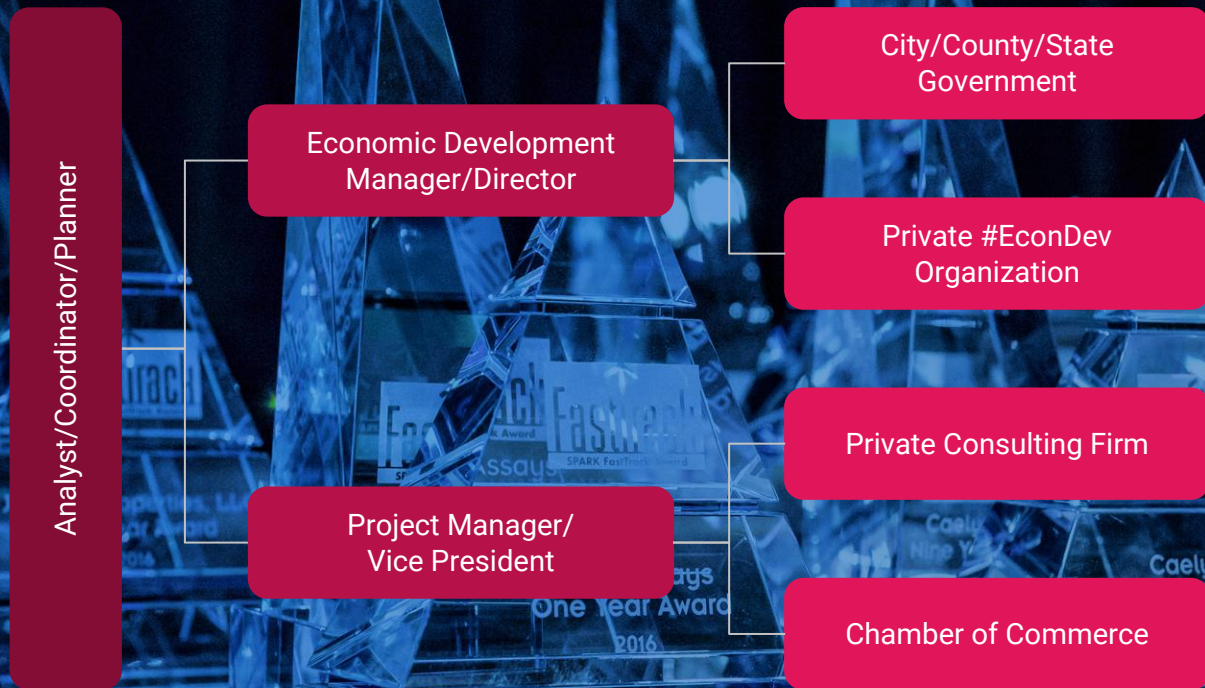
Analyst/Coordinator/Planner

Economic Development Manager/Director

Project Manager/ Vice President

City/County/State Government

Private #EconDev Organization

Private Consulting Firm

Chamber of Commerce